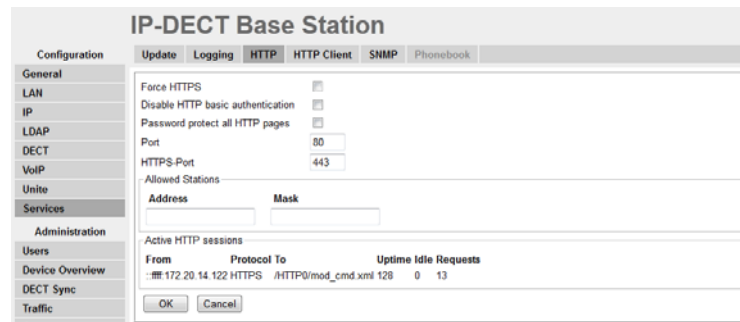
IP-DECT Base Station

Configuration
General
LAN
IP
LDAP
DECT
VoIP
Unite
Services
Administration
Users
Device Overview
DECT Sync
Traffic

Update Logging HTTP HTTP Client SNMP Phonebook

Force HTTPS
Disable HTTP basic authentication
Password protect all HTTP pages
Port 80
HTTPS-Port 443

Allowed Stations

| Address | Mask |
|---|---|

Active HTTP sessions

| From | Protocol | To | Uptime | Idle | Requests |
|---|---|---|---|---|---|
| ::ffff:172.20.14.122 | HTTPS | /HTTP0/mod_cmd.xml | 128 | 0 | 13 |

OK Cancel